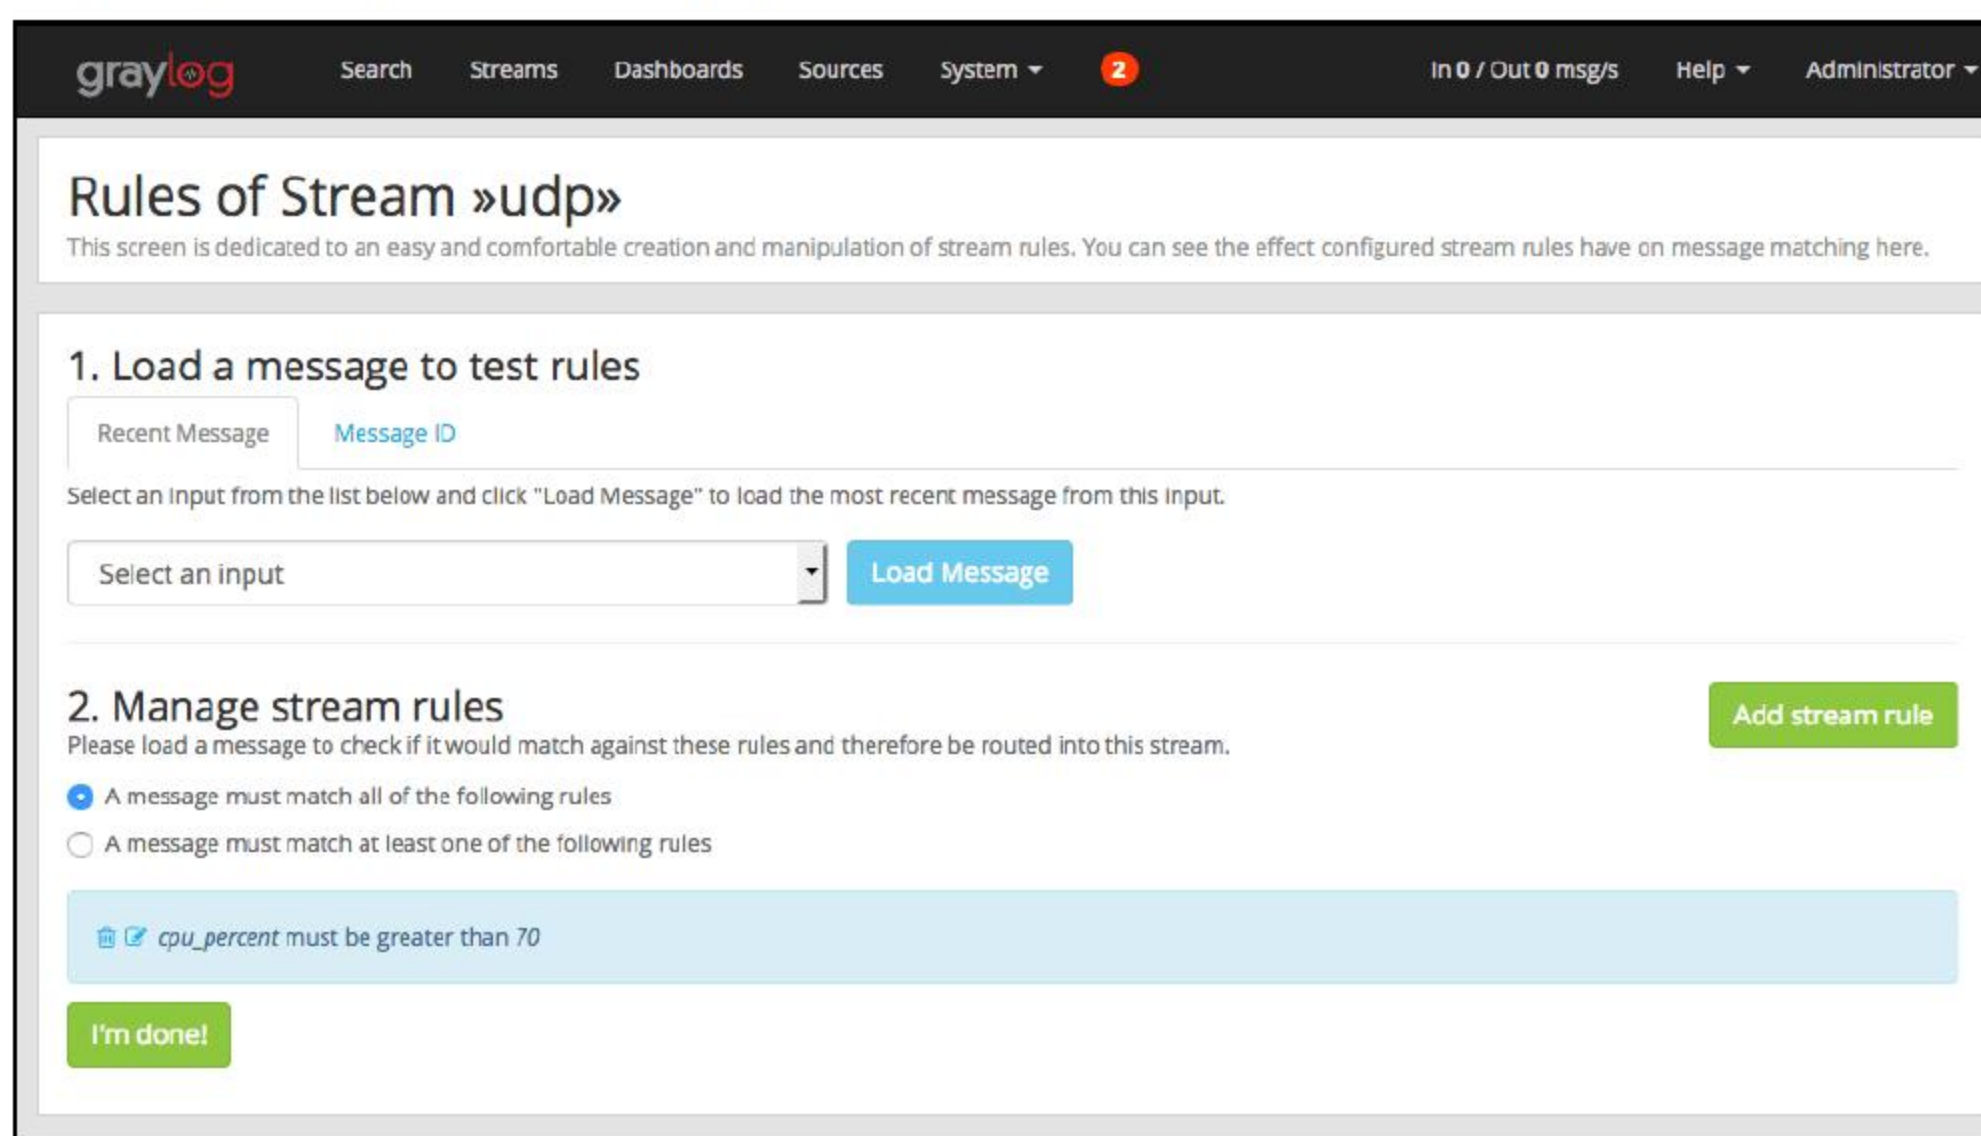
graylog Search Streams Dashboards Sources System 2 In 0 / Out 0 msg/s Help Administrator

Rules of Stream »udp»

This screen is dedicated to an easy and comfortable creation and manipulation of stream rules. You can see the effect configured stream rules have on message matching here.

1. Load a message to test rules

Recent Message Message ID

Select an input from the list below and click "Load Message" to load the most recent message from this input.

Select an input

Load Message

2. Manage stream rules

Please load a message to check if it would match against these rules and therefore be routed into this stream.

Add stream rule

A message must match all of the following rules

A message must match at least one of the following rules

cpu_percent must be greater than 70

I'm done!